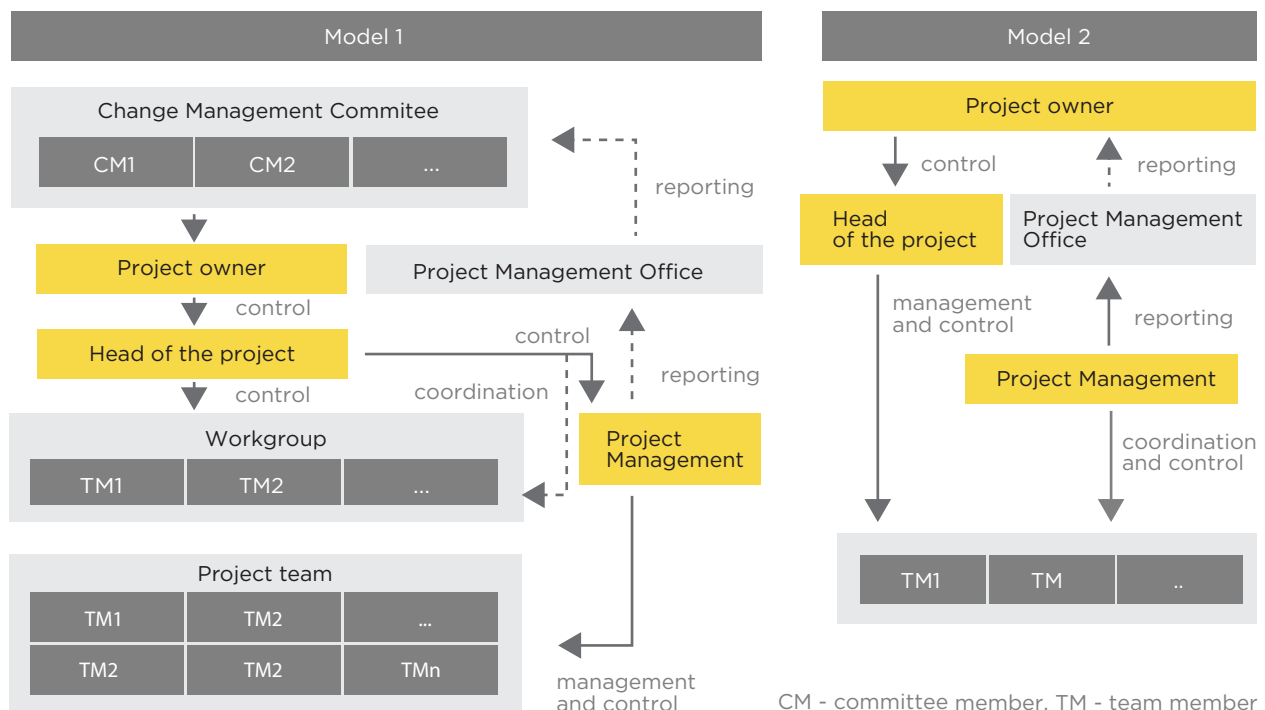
Model 1

Change Management Commitee

| CM1 | CM2 | ... |
|---|---|---|

reporting

Project owner

Project Management Office

control

Head of the project

control

control

reporting

coordination

Workgroup

| TM1 | TM2 | ... |
|---|---|---|

Project Management

Project team

| TM1 | TM2 | ... |
|---|---|---|
| TM2 | TM2 | TMn |

management and control

Model 2

Project owner

control

reporting

Head of the project

Project Management Office

management and control

reporting

Project Management

coordination and control

| TM1 | TM | .. |
|---|---|---|

CM - committee member, TM - team member